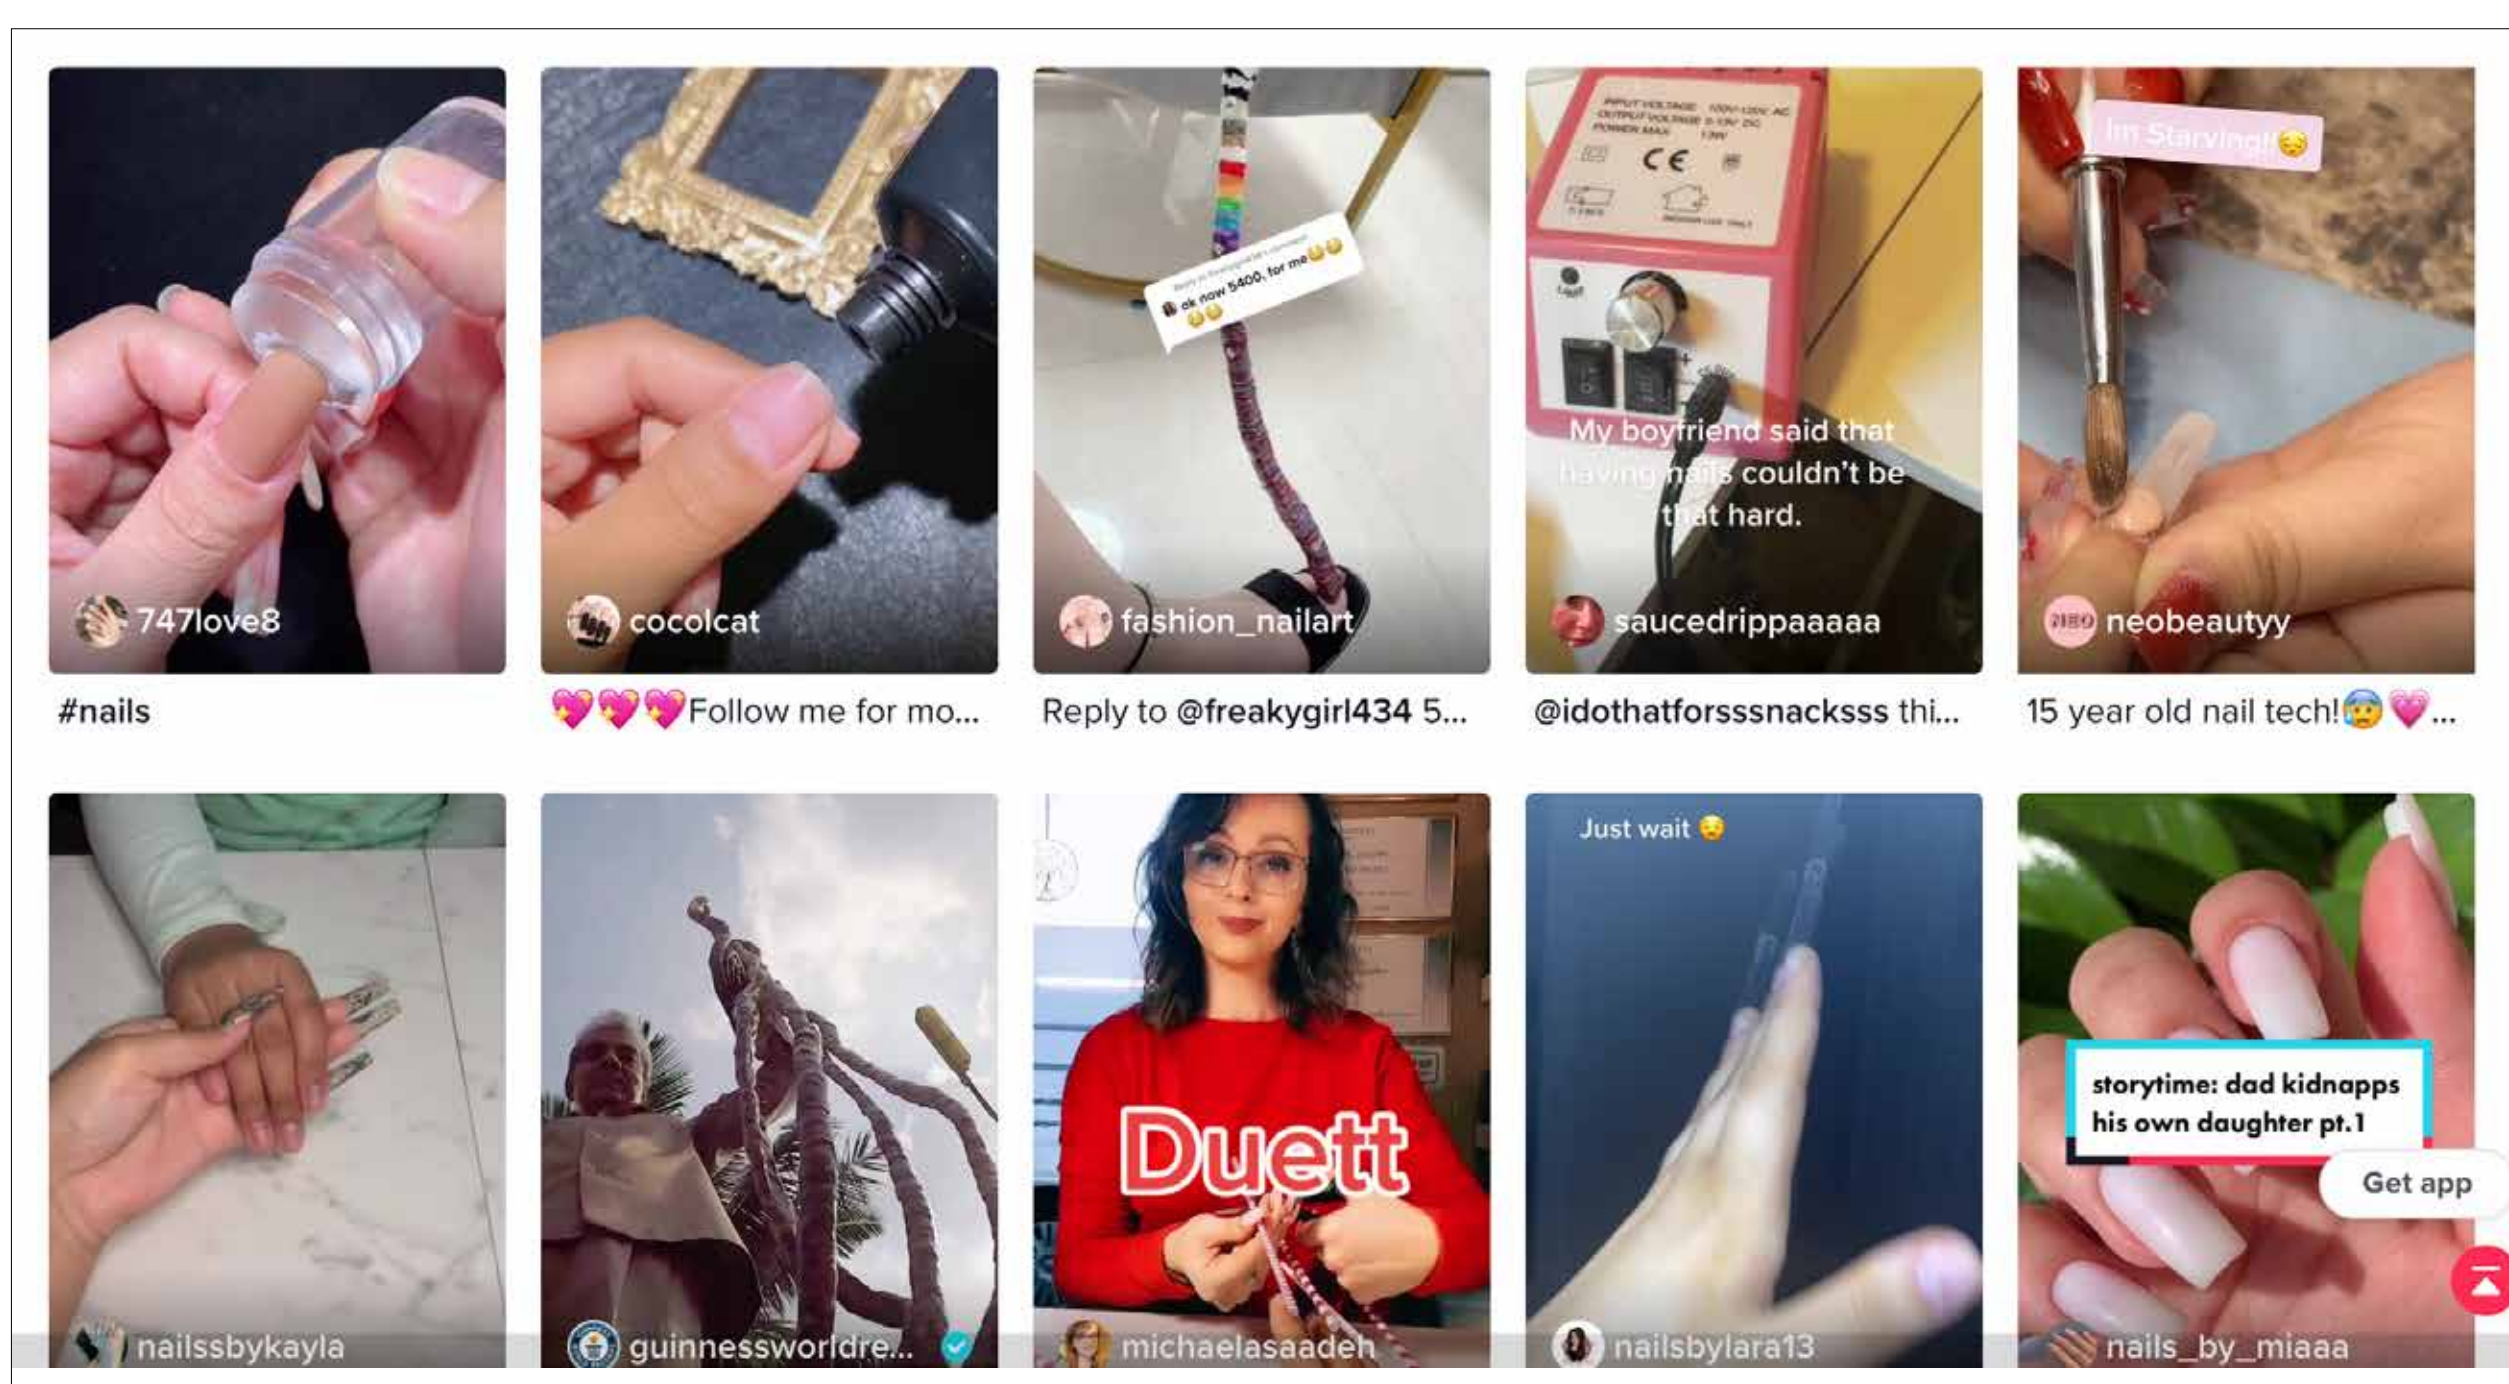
747love8

#nails

cocolcat

💖💖💖Follow me for mo...

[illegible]
ok now 5400, for me😂😂😂😂

fashion_nailart

Reply to @freakygirl434 5...

INPUT VOLTAGE
OUTPUT VOLTAGE
POWER MAX
CE

My boyfriend said that having nails couldn't be that hard.

saucedrippaaaaa

@idothatforsssnacksss thi...

Im Starving!!😔

neobeautyy

15 year old nail tech!😰💖...

nailssbykayla

guinnessworldre...

Duett

michaelasaadeh

Just wait 😮

nailsbylara13

storytime: dad kidnapps his own daughter pt.1

Get app

nails_by_miaaa